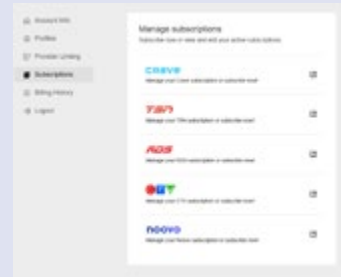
Account Info
Profiles
Provider Linking
Subscriptions
Billing History
Logout

Manage subscriptions
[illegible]

crave
Manage your Crave subscription or subscribe now!

TSN
Manage your TSN subscription or subscribe now!

RDS
Manage your RDS subscription or subscribe now!

CTV
Manage your CTV subscription or subscribe now!

noovo
Manage your Noovo subscription or subscribe now!